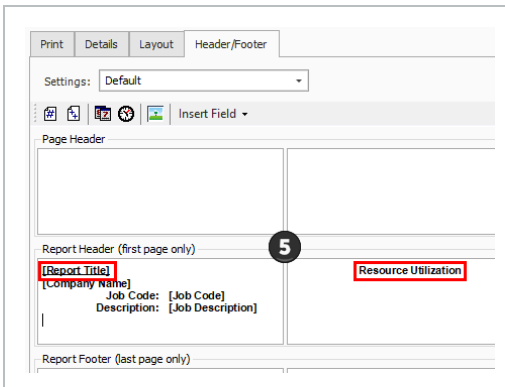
Print Details Layout Header/Footer

Settings: Default

Insert Field

Page Header

Report Header (first page only)

5

[Report Title]
[Company Name]
Job Code: [Job Code]
Description: [Job Description]

Resource Utilization

Report Footer (last page only)